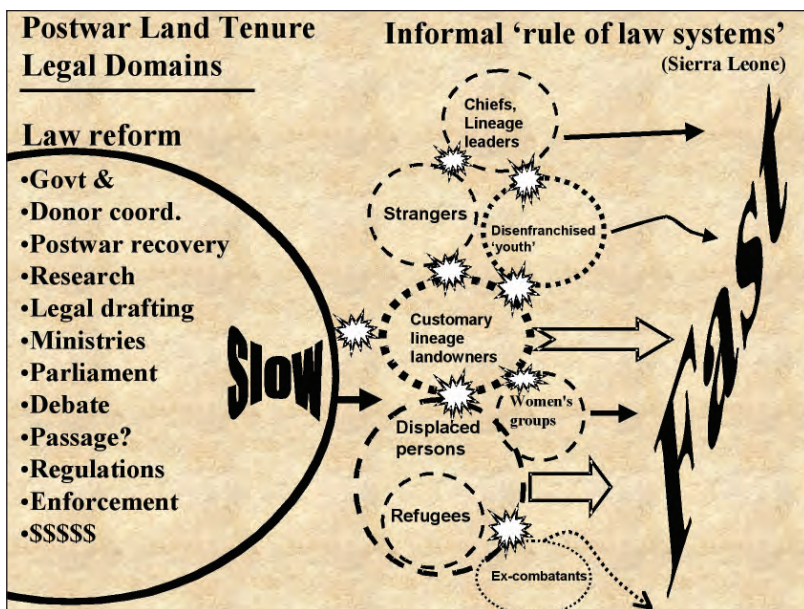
Postwar Land Tenure Legal Domains

Informal 'rule of law systems'
(Sierra Leone)

Law reform
•Govt &
•Donor coord.
•Postwar recovery
•Research
•Legal drafting
•Ministries
•Parliament
•Debate
•Passage?
•Regulations
•Enforcement
•$$$$$

Slow

Chiefs, Lineage leaders

Strangers

Disenfranchised 'youth'

Customary lineage landowners

Women's groups

Displaced persons

Refugees

Ex-combatants

Fast